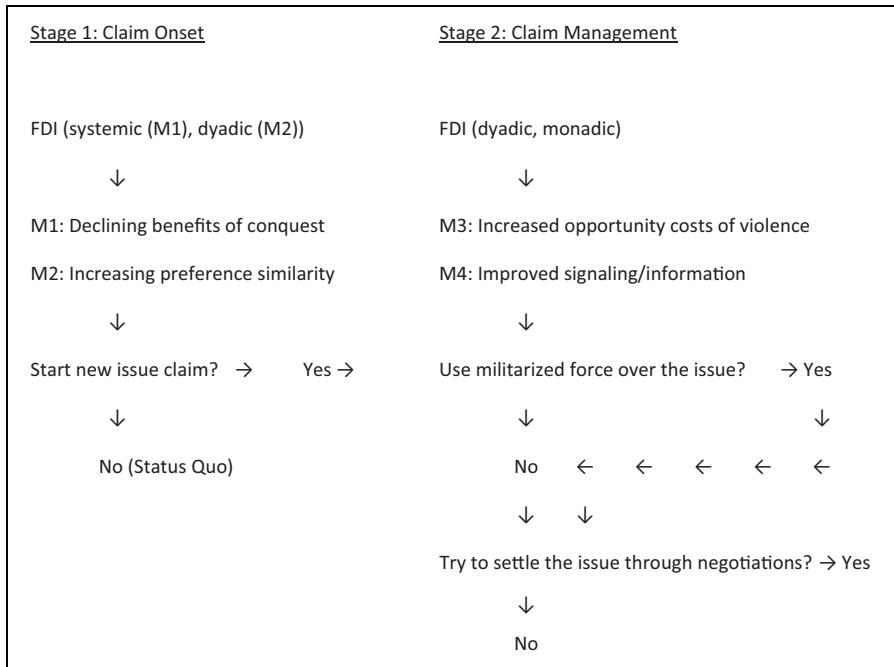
Stage 1: Claim Onset

FDI (systemic (M1), dyadic (M2))

↓

M1: Declining benefits of conquest

M2: Increasing preference similarity

↓

Start new issue claim? → Yes →

↓

No (Status Quo)

Stage 2: Claim Management

FDI (dyadic, monadic)

↓

M3: Increased opportunity costs of violence

M4: Improved signaling/information

↓

Use militarized force over the issue? → Yes

↓ ↓

No ← ← ← ← ←

↓ ↓

Try to settle the issue through negotiations? → Yes

↓

No